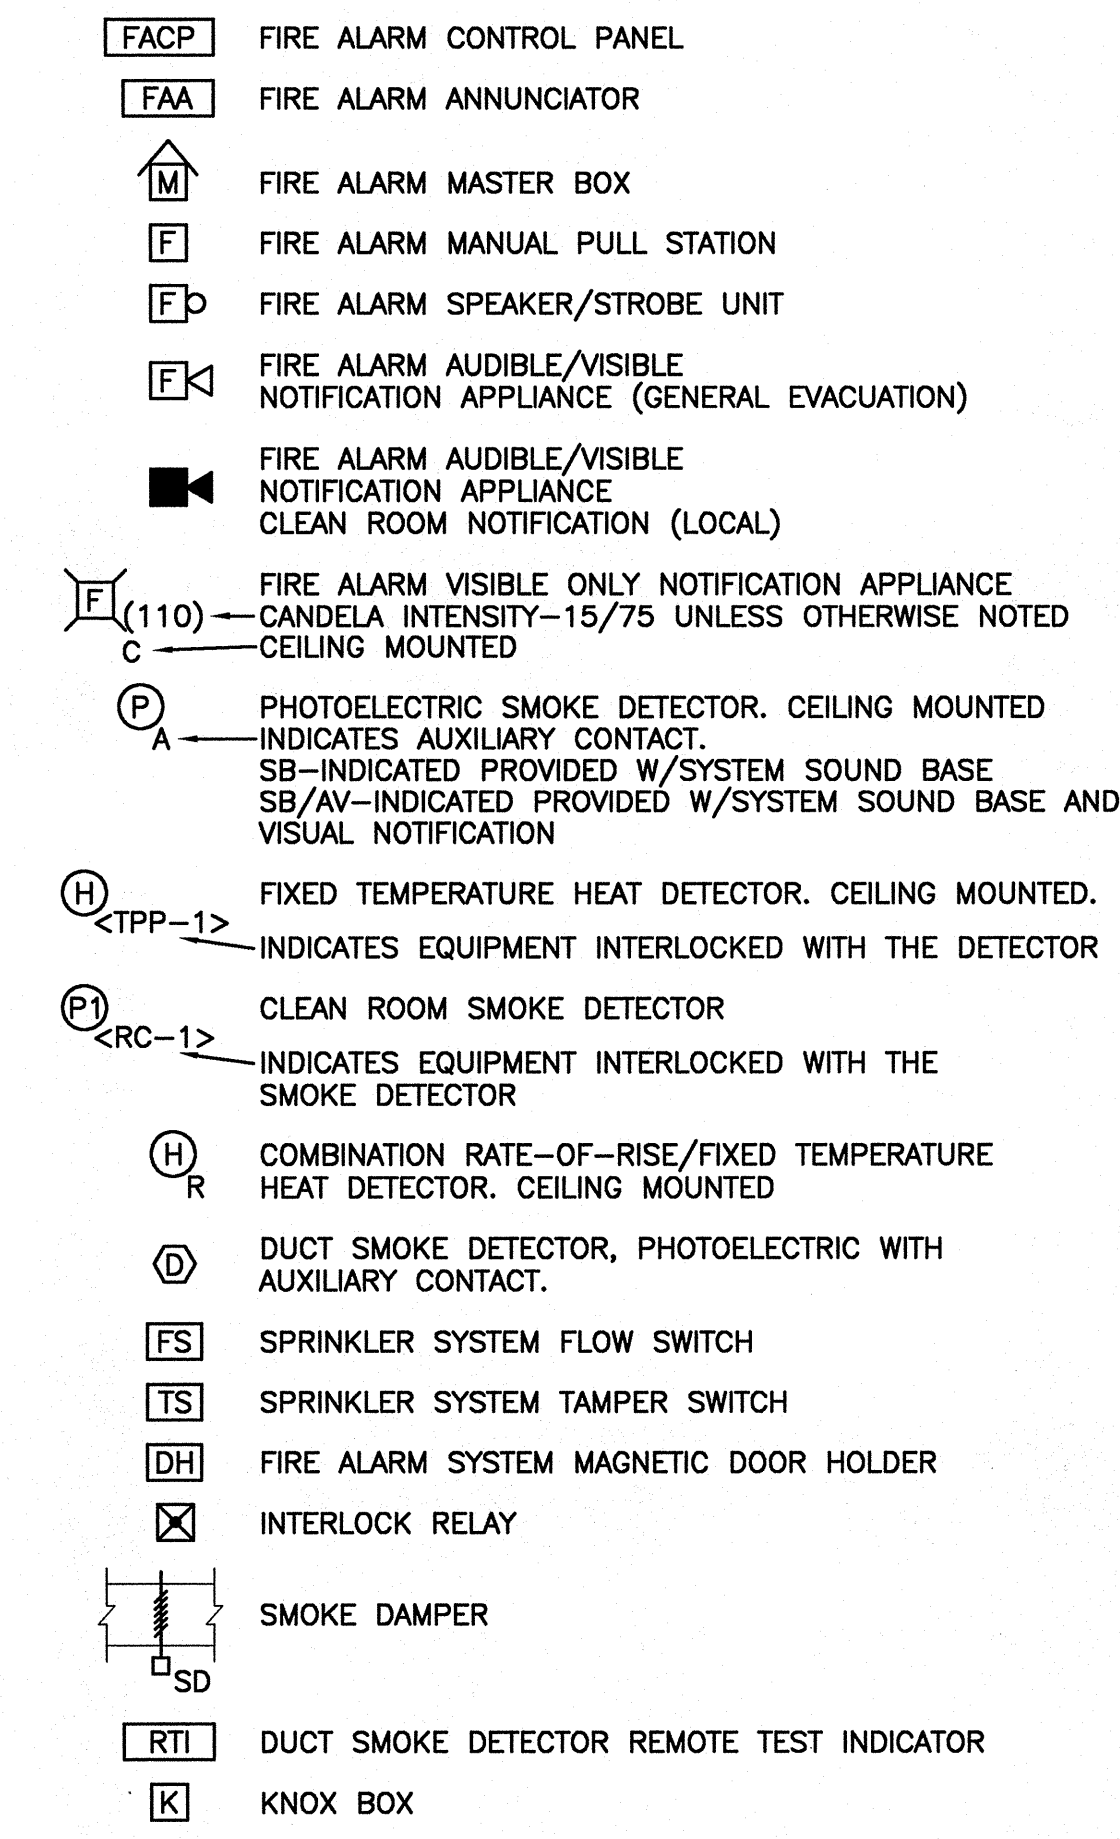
FACP FIRE ALARM CONTROL PANEL

FAA FIRE ALARM ANNUNCIATOR

M FIRE ALARM MASTER BOX

F FIRE ALARM MANUAL PULL STATION

F FIRE ALARM SPEAKER/STROBE UNIT

F FIRE ALARM AUDIBLE/VISIBLE NOTIFICATION APPLIANCE (GENERAL EVACUATION)

FIRE ALARM AUDIBLE/VISIBLE NOTIFICATION APPLIANCE CLEAN ROOM NOTIFICATION (LOCAL)

F (110) C FIRE ALARM VISIBLE ONLY NOTIFICATION APPLIANCE
CANDELA INTENSITY-15/75 UNLESS OTHERWISE NOTED
CEILING MOUNTED

P A PHOTOELECTRIC SMOKE DETECTOR. CEILING MOUNTED
INDICATES AUXILIARY CONTACT.
SB-INDICATED PROVIDED W/SYSTEM SOUND BASE
SB/AV-INDICATED PROVIDED W/SYSTEM SOUND BASE AND VISUAL NOTIFICATION

H <TPP-1> FIXED TEMPERATURE HEAT DETECTOR. CEILING MOUNTED.
INDICATES EQUIPMENT INTERLOCKED WITH THE DETECTOR

P1 <RC-1> CLEAN ROOM SMOKE DETECTOR
INDICATES EQUIPMENT INTERLOCKED WITH THE SMOKE DETECTOR

H R COMBINATION RATE-OF-RISE/FIXED TEMPERATURE HEAT DETECTOR. CEILING MOUNTED

D DUCT SMOKE DETECTOR, PHOTOELECTRIC WITH AUXILIARY CONTACT.

FS SPRINKLER SYSTEM FLOW SWITCH

TS SPRINKLER SYSTEM TAMPER SWITCH

DH FIRE ALARM SYSTEM MAGNETIC DOOR HOLDER

INTERLOCK RELAY

SD SMOKE DAMPER

RTI DUCT SMOKE DETECTOR REMOTE TEST INDICATOR

K KNOX BOX